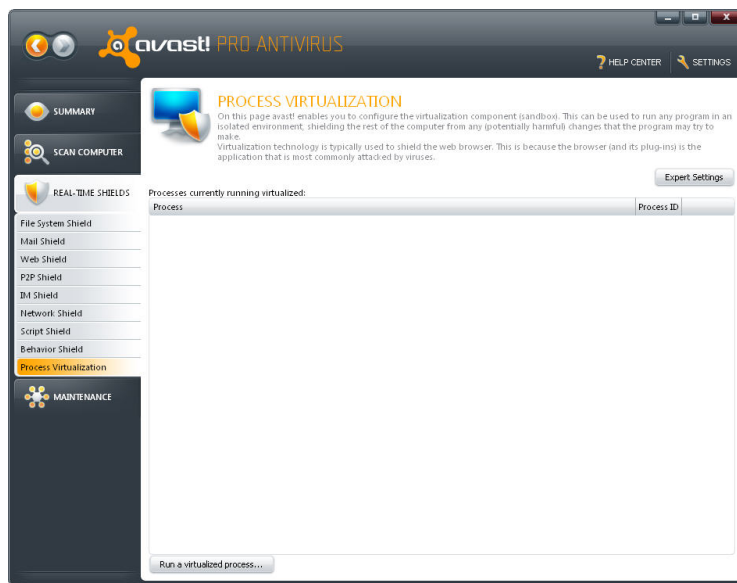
avast! PRO ANTIVIRUS

HELP CENTER SETTINGS

SUMMARY

SCAN COMPUTER

REAL-TIME SHIELDS

File System Shield
Mail Shield
Web Shield
P2P Shield
IM Shield
Network Shield
Script Shield
Behavior Shield
Process Virtualization

MAINTENANCE

PROCESS VIRTUALIZATION

On this page avast! enables you to configure the virtualization component (sandbox). This can be used to run any program in an isolated environment, shielding the rest of the computer from any (potentially harmful) changes that the program may try to make.
Virtualization technology is typically used to shield the web browser. This is because the browser (and its plug-ins) is the application that is most commonly attacked by viruses.

Expert Settings

Processes currently running virtualized:

| Process | Process ID |
|---|---|

Run a virtualized process...